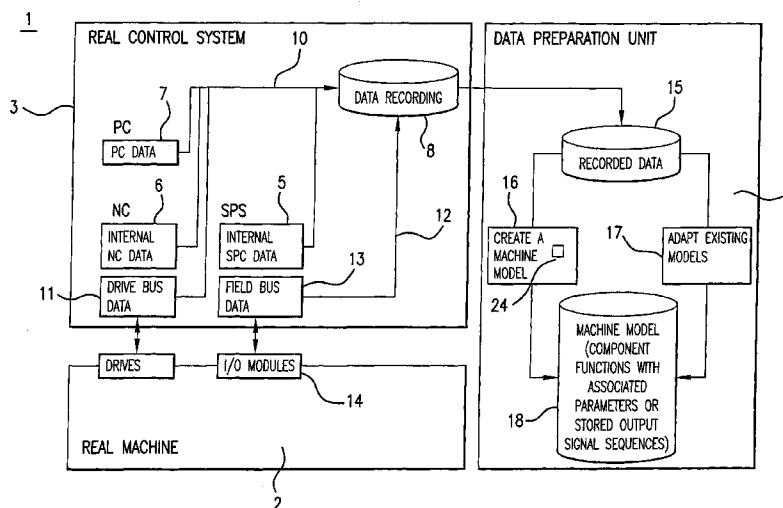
1

REAL CONTROL SYSTEM

10

DATA RECORDING

3

7

PC

PC DATA

8

6

NC

INTERNAL NC DATA

5

SPS

INTERNAL SPC DATA

12

13

11

DRIVE BUS DATA

FIELD BUS DATA

DRIVES

I/O MODULES

14

REAL MACHINE

2

DATA PREPARATION UNIT

15

RECORDED DATA

16

CREATE A MACHINE MODEL

17

ADAPT EXISTING MODELS

24

MACHINE MODEL (COMPONENT FUNCTIONS WITH ASSOCIATED PARAMETERS OR STORED OUTPUT SIGNAL SEQUENCES)

18